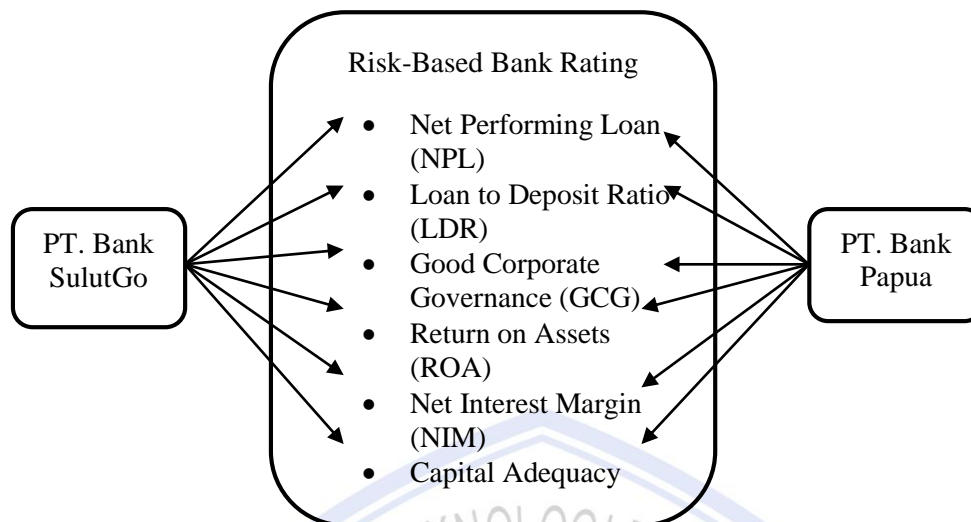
Risk-Based Bank Rating

- Net Performing Loan (NPL)
- Loan to Deposit Ratio (LDR)
- Good Corporate Governance (GCG)
- Return on Assets (ROA)
- Net Interest Margin (NIM)
- Capital Adequacy

PT. Bank SulutGo

PT. Bank Papua

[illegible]KNOLOG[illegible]